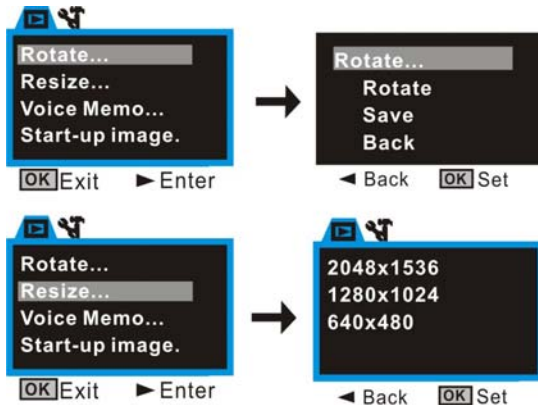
Rotate...
Resize...
Voice Memo...
Start-up image.

OK Exit ► Enter

Rotate...
Rotate
Save
Back

◄ Back OK Set

Rotate...
Resize...
Voice Memo...
Start-up image.

OK Exit ► Enter

2048x1536
1280x1024
640x480

◄ Back OK Set